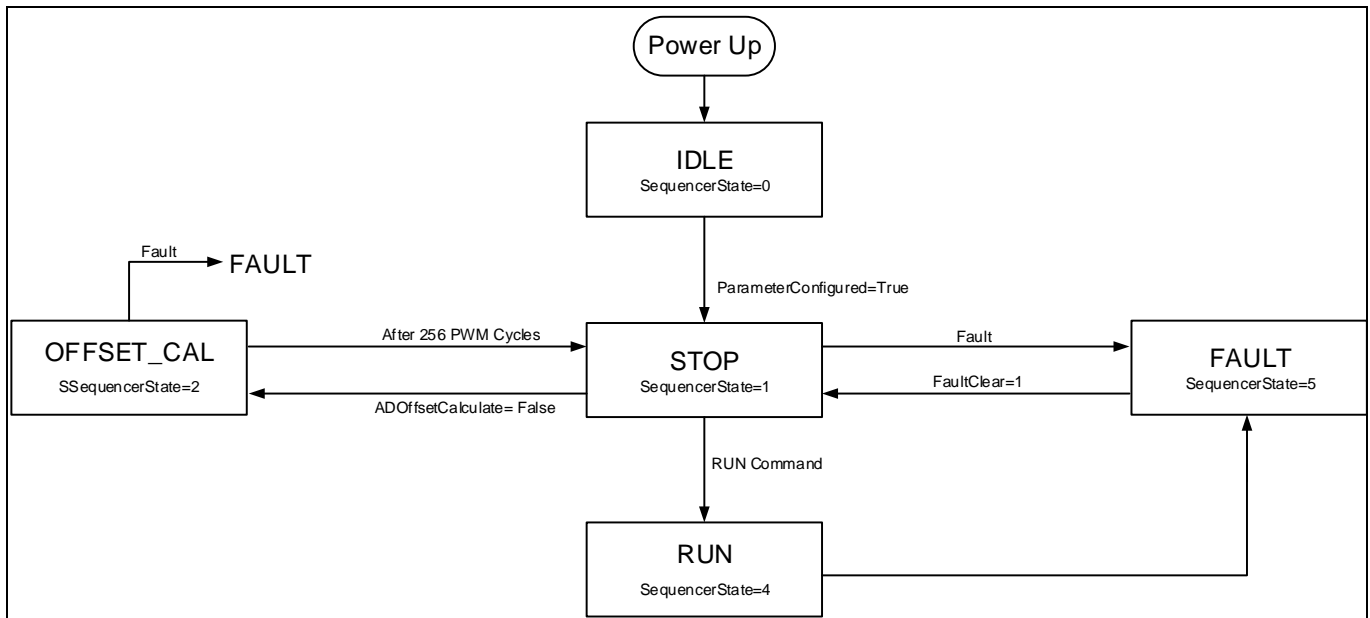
Power Up

IDLE
SequencerState=0

Fault
FAULT

ParameterConfigured=True

OFFSET_CAL
SSequencerState=2

After 256 PWM Cycles

ADOffsetCalculate= False

STOP
SequencerState=1

Fault

FaultClear=1

FAULT
SequencerState=5

RUN Command

RUN
SequencerState=4